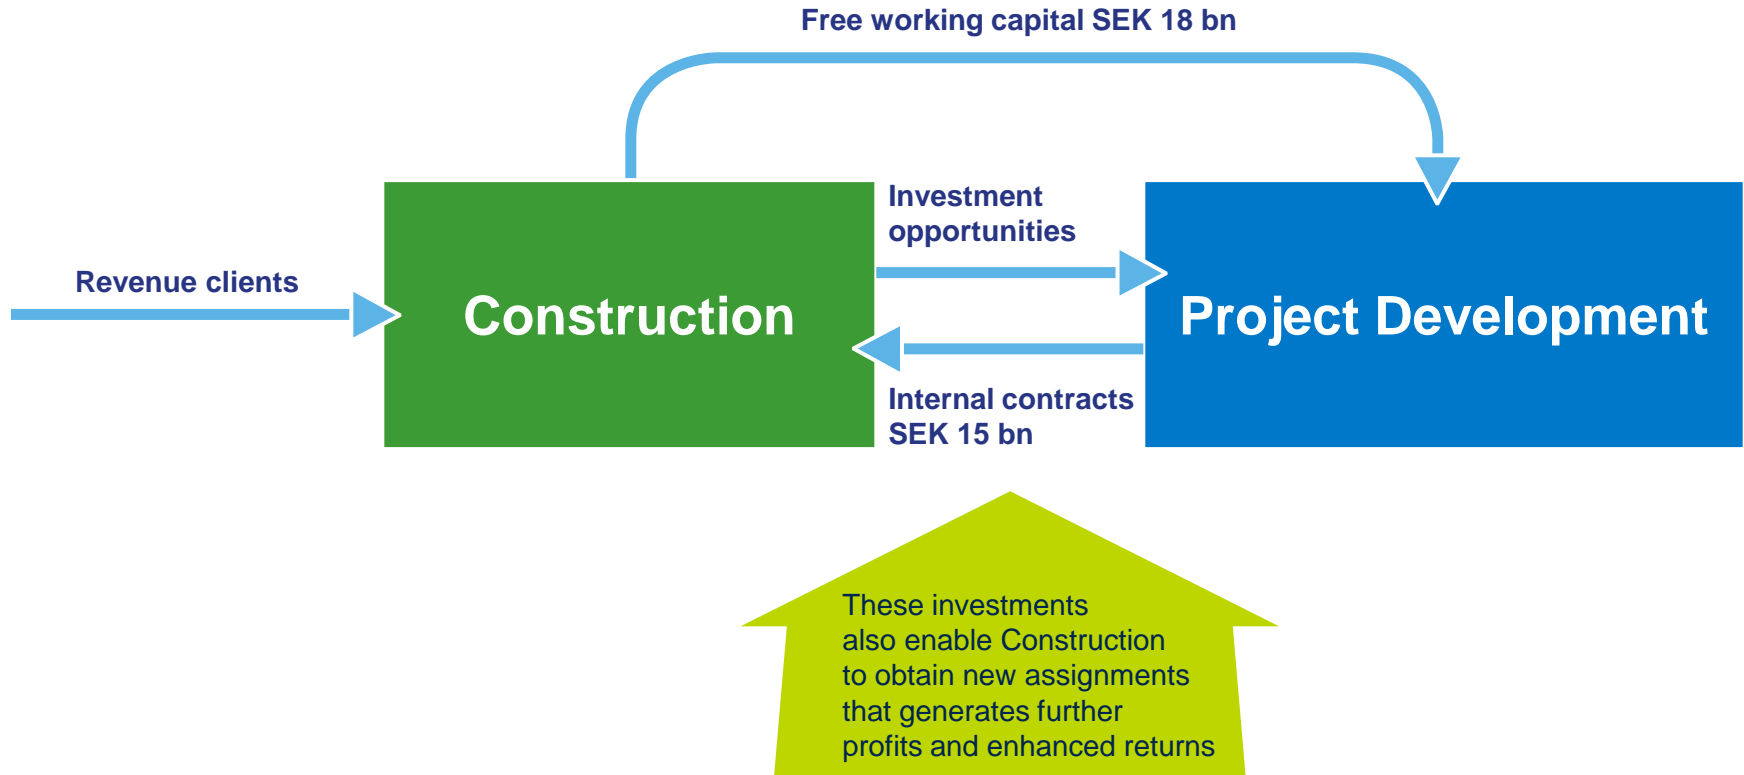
Free working capital SEK 18 bn

Revenue clients

Construction

Investment opportunities

Project Development

Internal contracts SEK 15 bn

These investments also enable Construction to obtain new assignments that generates further profits and enhanced returns